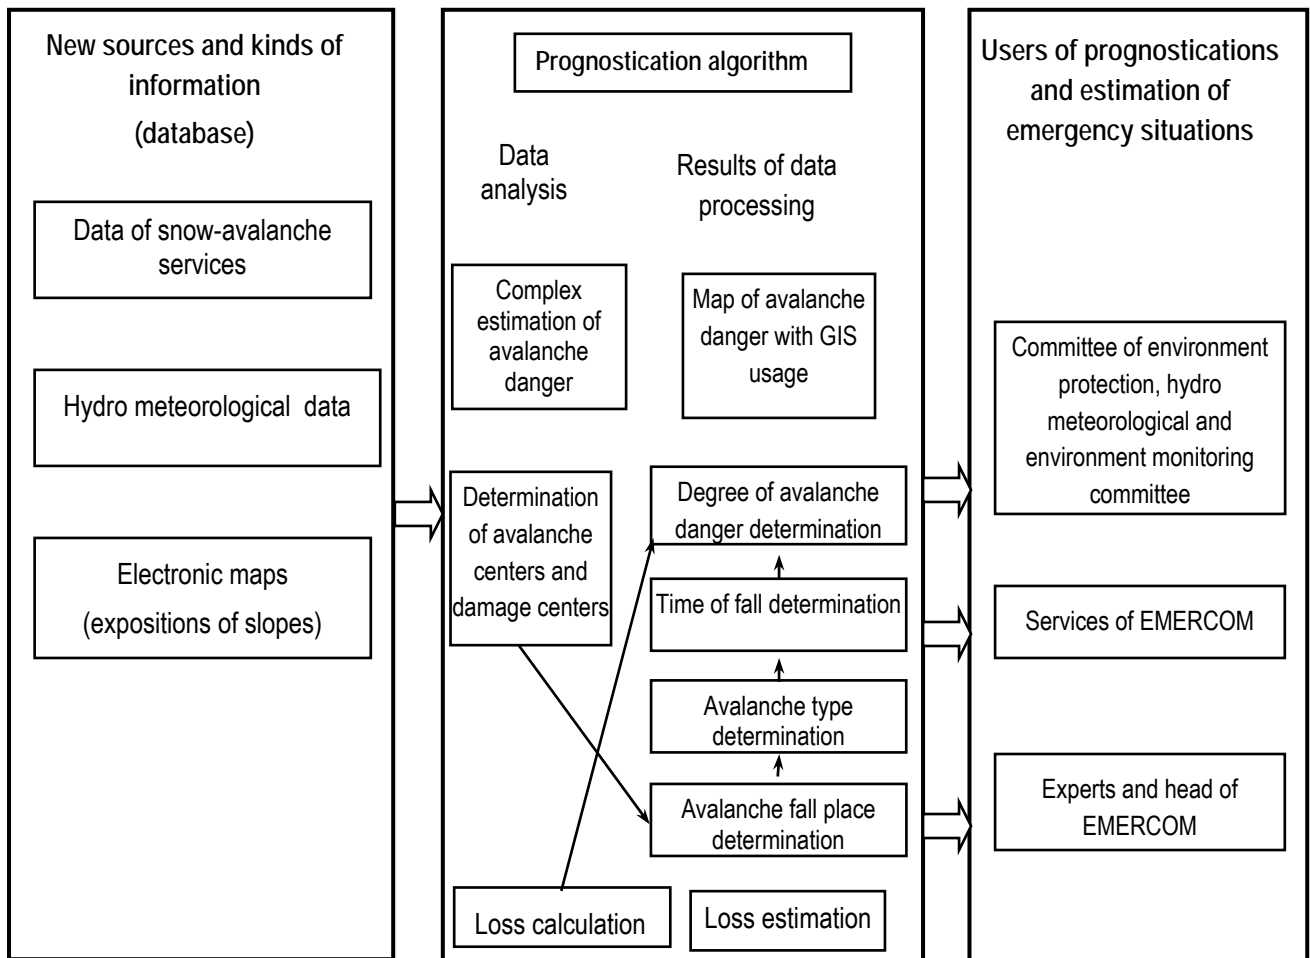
New sources and kinds of information
(database)

Data of snow-avalanche services

Hydro meteorological data

Electronic maps
(expositions of slopes)

Prognostication algorithm

Data analysis

Results of data processing

Complex estimation of avalanche danger

Map of avalanche danger with GIS usage

Determination of avalanche centers and damage centers

Degree of avalanche danger determination

Time of fall determination

Avalanche type determination

Avalanche fall place determination

Loss calculation

Loss estimation

Users of prognostications and estimation of emergency situations

Committee of environment protection, hydro meteorological and environment monitoring committee

Services of EMERCOM

Experts and head of EMERCOM